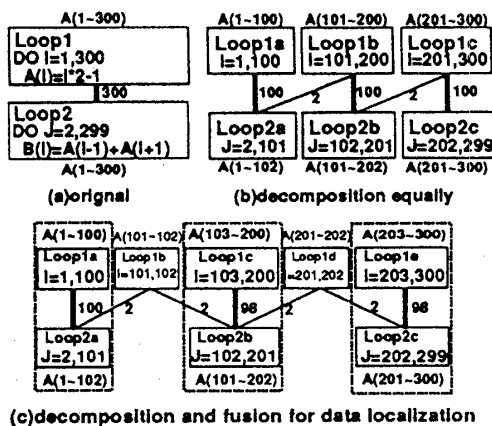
A(1~300)
Loop1
DO I=1,300
A(I)=I*2-1
300
Loop2
DO J=2,299
B(I)=A(I-1)+A(I+1)
A(1~300)
(a)orignal

A(1~100)
Loop1a
I=1,100
A(101~200)
Loop1b
I=101,200
A(201~300)
Loop1c
I=201,300
100
2
100
2
100
Loop2a
J=2,101
A(1~102)
Loop2b
J=102,201
A(101~202)
Loop2c
J=202,299
A(201~300)
(b)decomposition equally

A(1~100)
Loop1a
I=1,100
A(101~102)
Loop1b
I=101,102
A(103~200)
Loop1c
I=103,200
A(201~202)
Loop1d
I=201,202
A(203~300)
Loop1e
I=203,300
100
2
2
98
2
2
98
Loop2a
J=2,101
A(1~102)
Loop2b
J=102,201
A(101~202)
Loop2c
J=202,299
A(201~300)
(c)decomposition and fusion for data localization